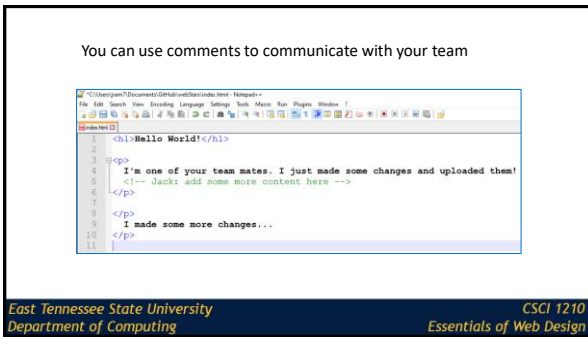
You can use comments to communicate with your team

*C:\Users\jsam7\Documents\GitHub\webStars\index.html - Notepad++

File Edit Search View Encoding Language Settings Tools Macro Run Plugins Window ?

index.html

1 <h1>Hello World!</h1>
2
3 <p>
4 I'm one of your team mates. I just made some changes and uploaded them!
5 <!-- Jack: add some more content here -->
6 </p>
7
8 </p>
9 I made some more changes...
10 </p>
11

East Tennessee State University
Department of Computing

CSCI 1210
Essentials of Web Design